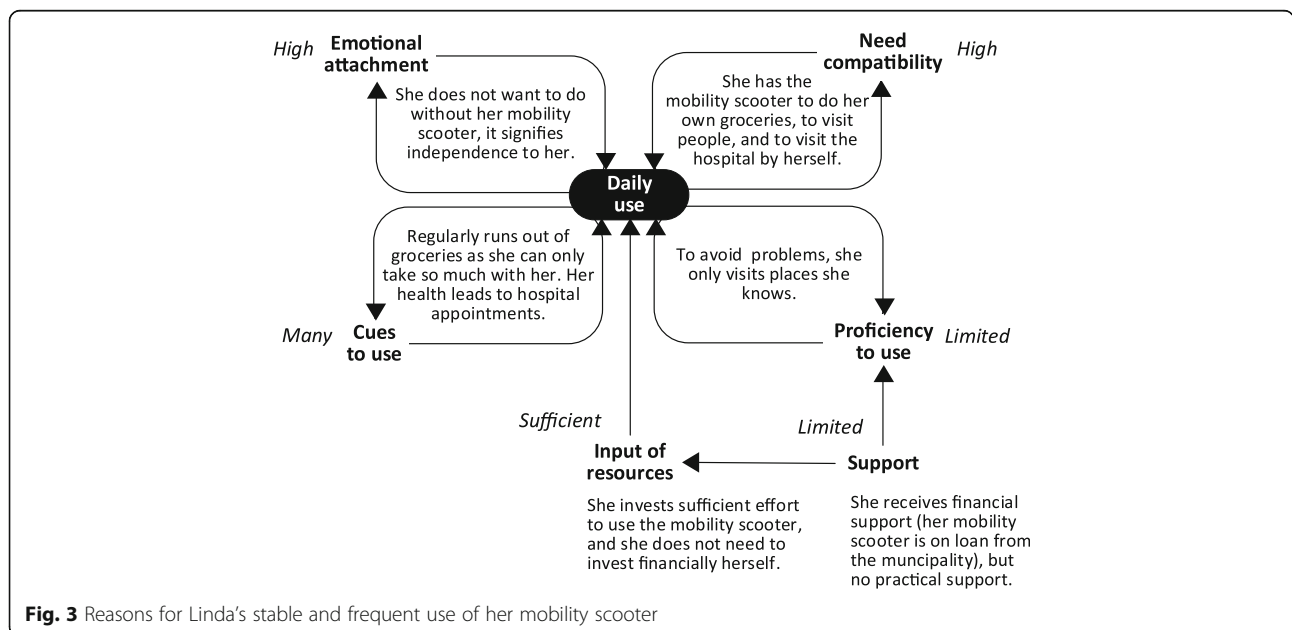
High Emotional attachment

She does not want to do without her mobility scooter, it signifies independence to her.

Need compatibility High

She has the mobility scooter to do her own groceries, to visit people, and to visit the hospital by herself.

Daily use

Regularly runs out of groceries as she can only take so much with her. Her health leads to hospital appointments.

Many Cues to use

To avoid problems, she only visits places she knows.

Proficiency to use Limited

Sufficient

Input of resources

She invests sufficient effort to use the mobility scooter, and she does not need to invest financially herself.

Limited

Support

She receives financial support (her mobility scooter is on loan from the muncipality), but no practical support.

Fig. 3 Reasons for Linda's stable and frequent use of her mobility scooter